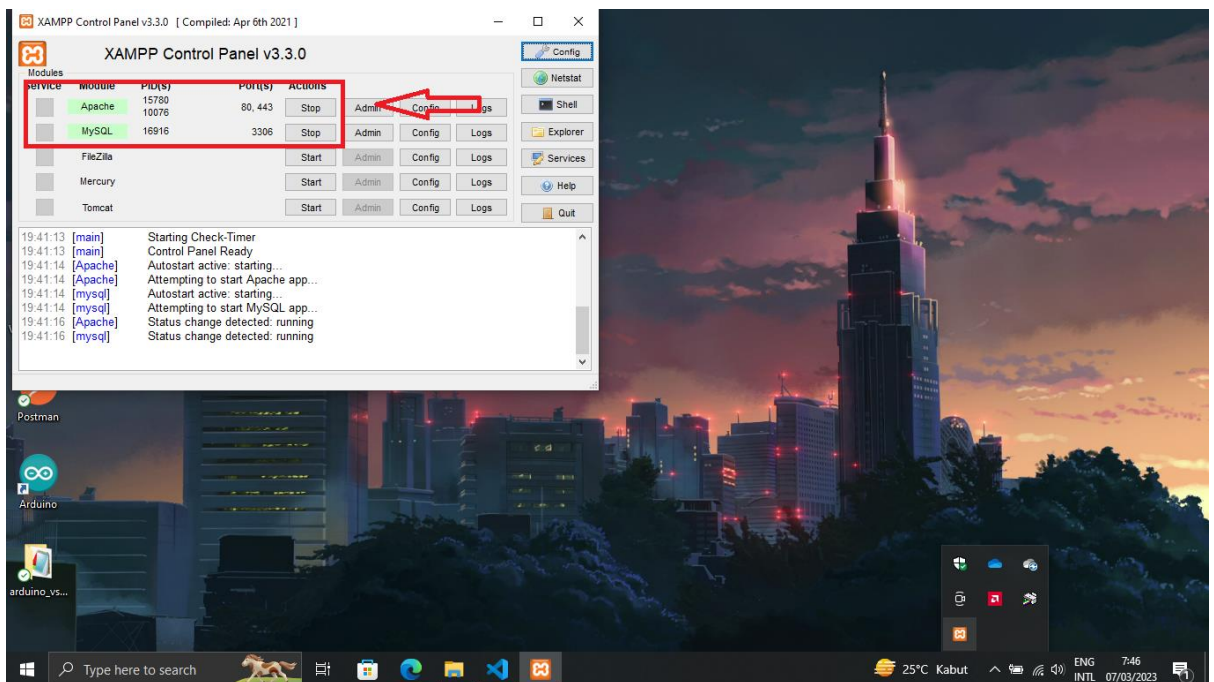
XAMPP Control Panel v3.3.0 [ Compiled: Apr 6th 2021 ]

XAMPP Control Panel v3.3.0

Config

Modules

| Service | Module | PID(s) | Port(s) | Actions | | | |
|---|---|---|---|---|---|---|---|
| | Apache | 15780 10076 | 80, 443 | Stop | Admin | Config | Logs |
| | MySQL | 16916 | 3306 | Stop | Admin | Config | Logs |
| | FileZilla | | | Start | Admin | Config | Logs |
| | Mercury | | | Start | Admin | Config | Logs |
| | Tomcat | | | Start | Admin | Config | Logs |

Netstat
Shell
Explorer
Services
Help
Quit

19:41:13 [main] Starting Check-Timer
19:41:13 [main] Control Panel Ready
19:41:14 [Apache] Autostart active: starting...
19:41:14 [Apache] Attempting to start Apache app...
19:41:14 [mysql] Autostart active: starting...
19:41:14 [mysql] Attempting to start MySQL app...
19:41:16 [Apache] Status change detected: running
19:41:16 [mysql] Status change detected: running

Postman

Arduino

arduino_vs...

Type here to search

25°C Kabut

ENG INTL

7:46 07/03/2023